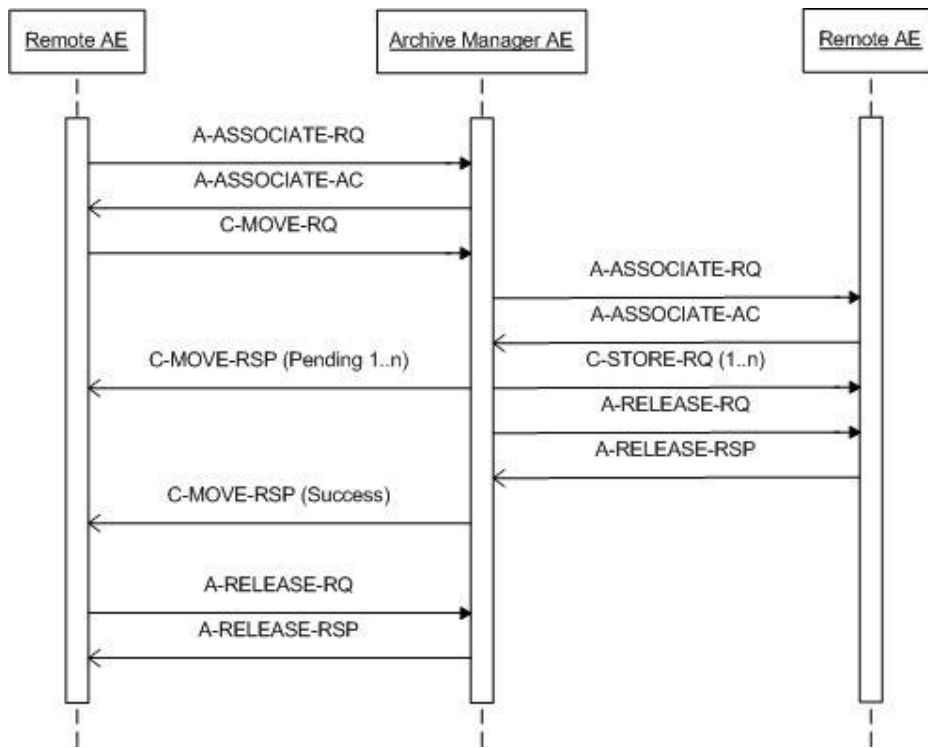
Remote AE

Archive Manager AE

Remote AE

A-ASSOCIATE-RQ

A-ASSOCIATE-AC

C-MOVE-RQ

A-ASSOCIATE-RQ

A-ASSOCIATE-AC

C-MOVE-RSP (Pending 1..n)

C-STORE-RQ (1..n)

A-RELEASE-RQ

A-RELEASE-RSP

C-MOVE-RSP (Success)

A-RELEASE-RQ

A-RELEASE-RSP